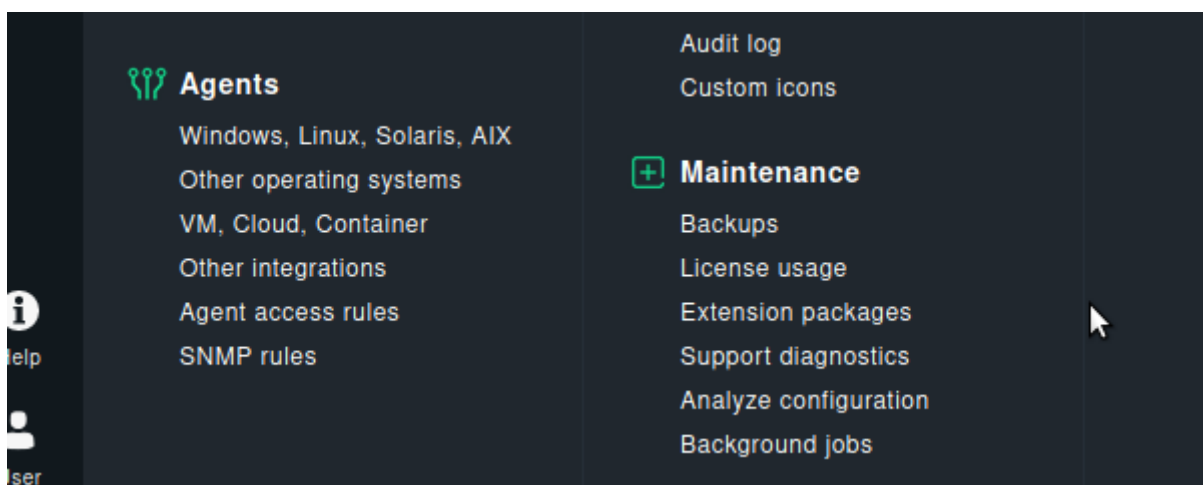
lelp

Iser

Agents

Windows, Linux, Solaris, AIX

Other operating systems

VM, Cloud, Container

Other integrations

Agent access rules

SNMP rules

Audit log

Custom icons

Maintenance

Backups

License usage

Extension packages

Support diagnostics

Analyze configuration

Background jobs